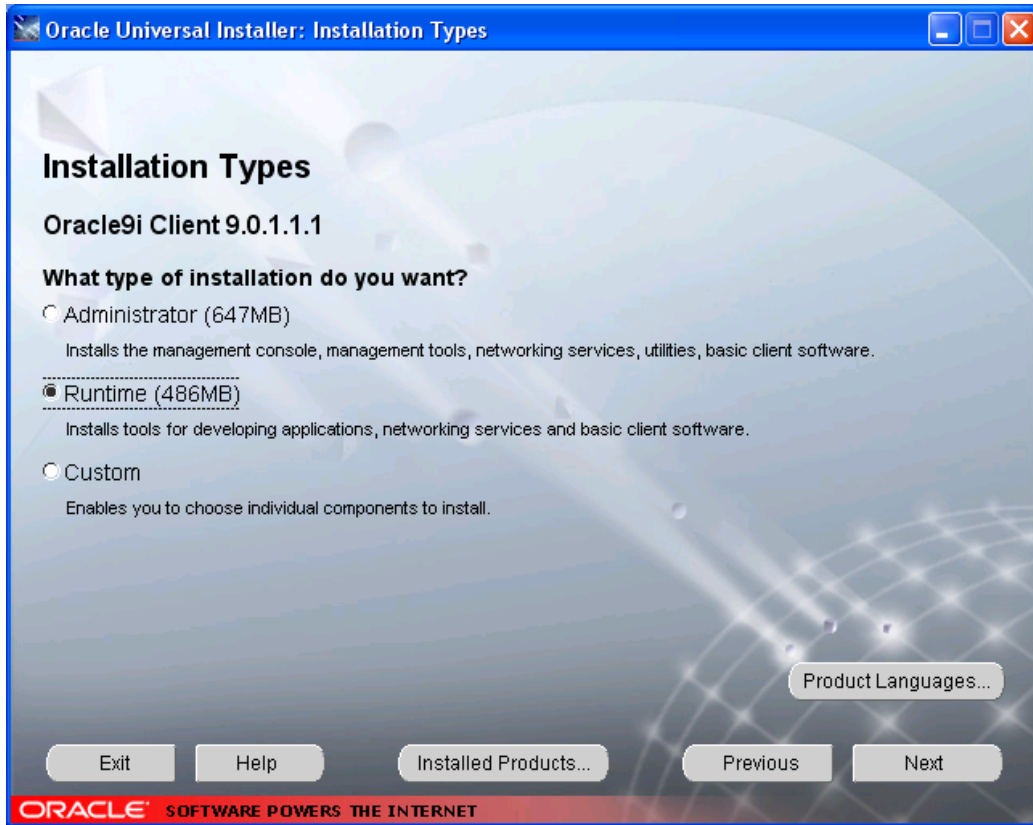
Oracle Universal Installer: Installation Types

Installation Types

Oracle9i Client 9.0.1.1.1

What type of installation do you want?

Administrator (647MB)

Installs the management console, management tools, networking services, utilities, basic client software.

Runtime (486MB)

Installs tools for developing applications, networking services and basic client software.

Custom

Enables you to choose individual components to install.

Product Languages...

Exit

Help

Installed Products...

Previous

Next

ORACLE SOFTWARE POWERS THE INTERNET